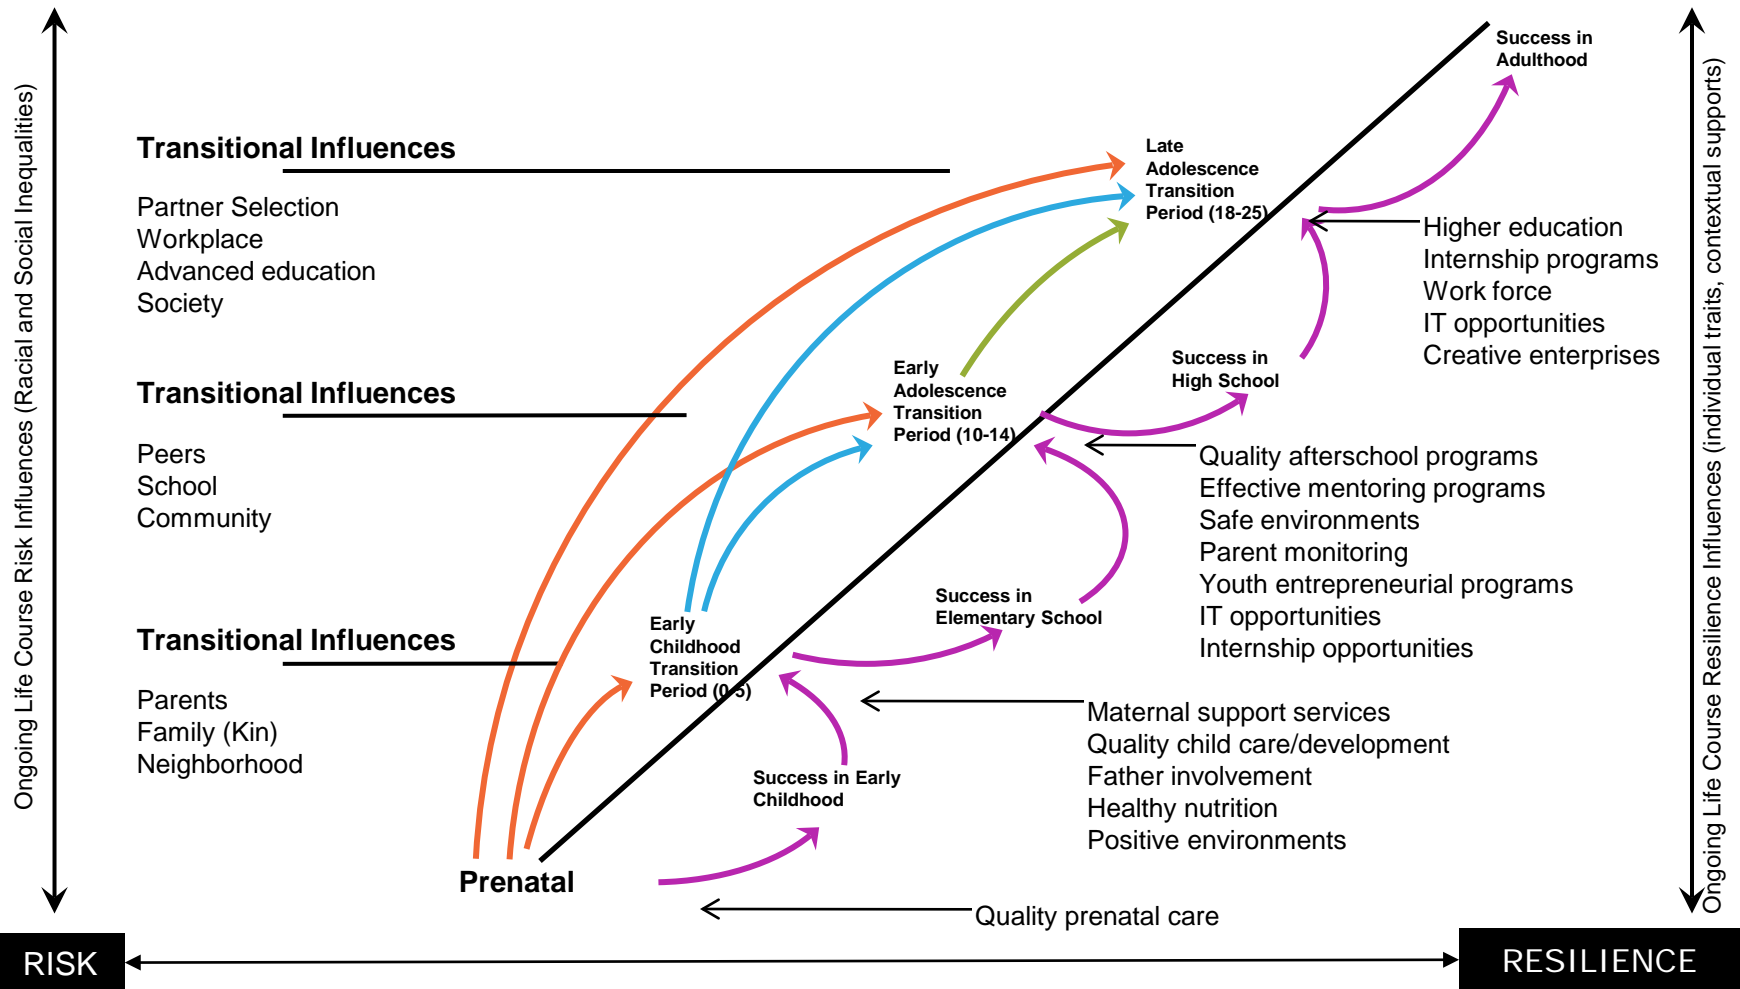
Ongoing Life Course Risk Influences (Racial and Social Inequalities)

Transitional Influences

Partner Selection
Workplace
Advanced education
Society

Transitional Influences

Peers
School
Community

Transitional Influences

Parents
Family (Kin)
Neighborhood

Success in Adulthood

Late Adolescence Transition Period (18-25)

Higher education
Internship programs
Work force
IT opportunities
Creative enterprises

Early Adolescence Transition Period (10-14)

Success in High School

Quality afterschool programs
Effective mentoring programs
Safe environments
Parent monitoring
Youth entrepreneurial programs
IT opportunities
Internship opportunities

Success in Elementary School

Early Childhood Transition Period (0-5)

Maternal support services
Quality child care/development
Father involvement
Healthy nutrition
Positive environments

Success in Early Childhood

Prenatal

Quality prenatal care

Ongoing Life Course Resilience Influences (individual traits, contextual supports)

RISK

RESILIENCE